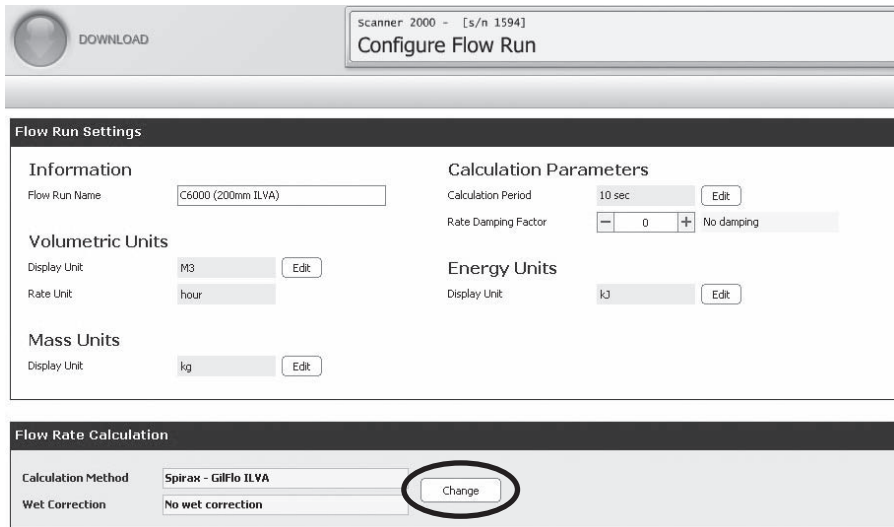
DOWNLOAD

Scanner 2000 - [s/n 1594]
Configure Flow Run

Flow Run Settings

Information

Flow Run Name C6000 (200mm ILVA)

Volumetric Units

Display Unit M3 Edit

Rate Unit hour

Mass Units

Display Unit kg Edit

Calculation Parameters

Calculation Period 10 sec Edit

Rate Damping Factor − 0 + No damping

Energy Units

Display Unit kJ Edit

Flow Rate Calculation

Calculation Method Spirax - GilFlo ILVA

Wet Correction No wet correction

Change